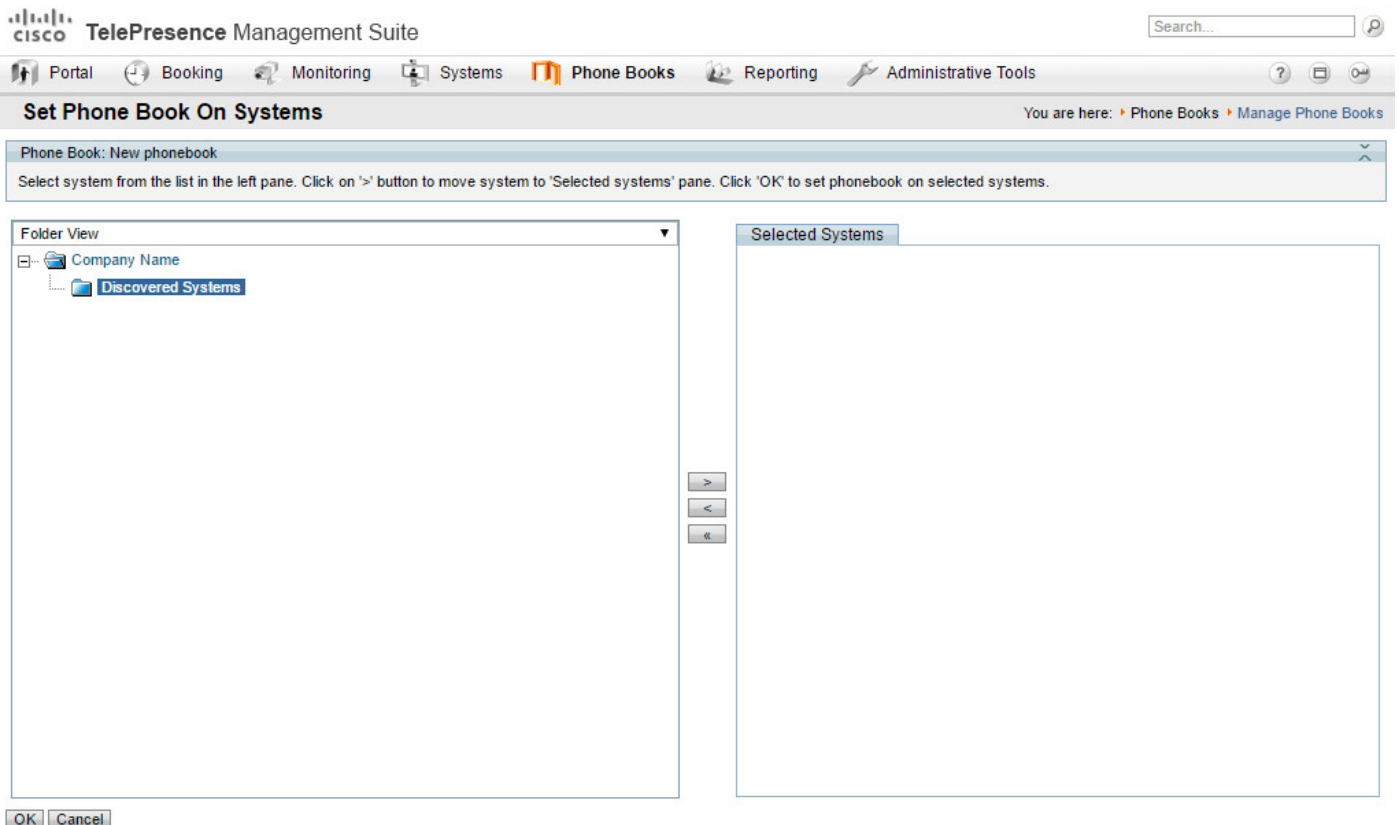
cisco TelePresence Management Suite

Search...

Portal Booking Monitoring Systems Phone Books Reporting Administrative Tools

Set Phone Book On Systems

You are here: Phone Books Manage Phone Books

Phone Book: New phonebook

Select system from the list in the left pane. Click on '>' button to move system to 'Selected systems' pane. Click 'OK' to set phonebook on selected systems.

Folder View

Company Name

Discovered Systems

Selected Systems

>

<

«

OK Cancel